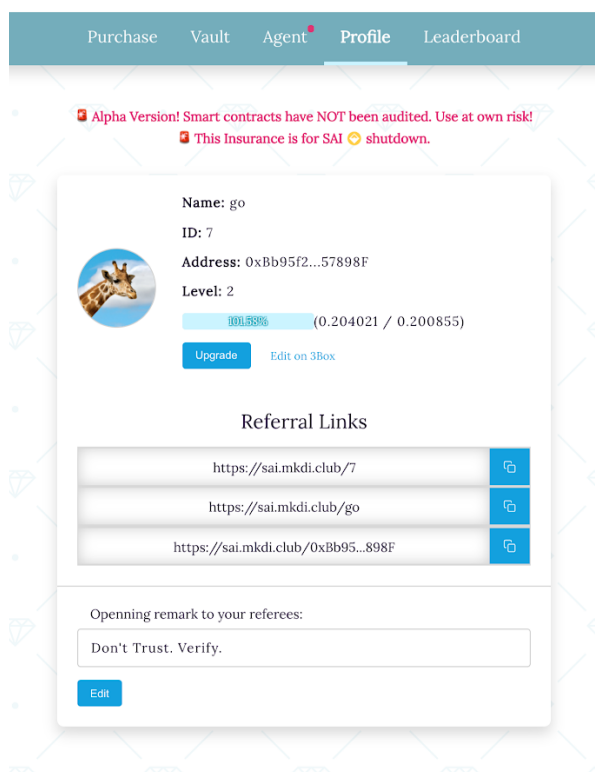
Purchase Vault Agent Profile Leaderboard

🚨 Alpha Version! Smart contracts have NOT been audited. Use at own risk!
🚨 This Insurance is for SAI 🌝 shutdown.

Name: go

ID: 7

Address: 0xBb95f2...57898F

Level: 2

101.58% (0.204021 / 0.200855)

Upgrade Edit on 3Box

Referral Links

https://sai.mkdi.club/7

https://sai.mkdi.club/go

https://sai.mkdi.club/0xBb95...898F

Openning remark to your referees:

Don't Trust. Verify.

Edit